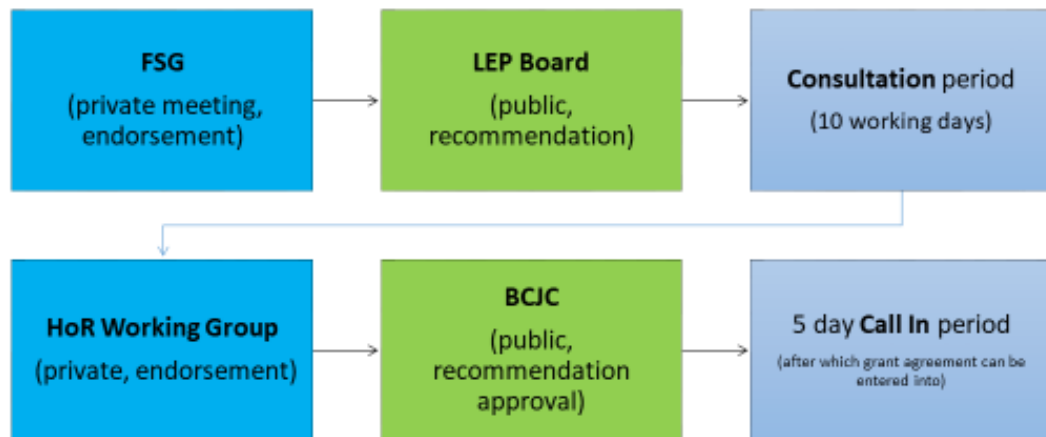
FSG
(private meeting, endorsement)

LEP Board
(public, recommendation)

Consultation period
(10 working days)

HoR Working Group
(private, endorsement)

BCJC
(public, recommendation approval)

5 day Call In period
(after which grant agreement can be entered into)